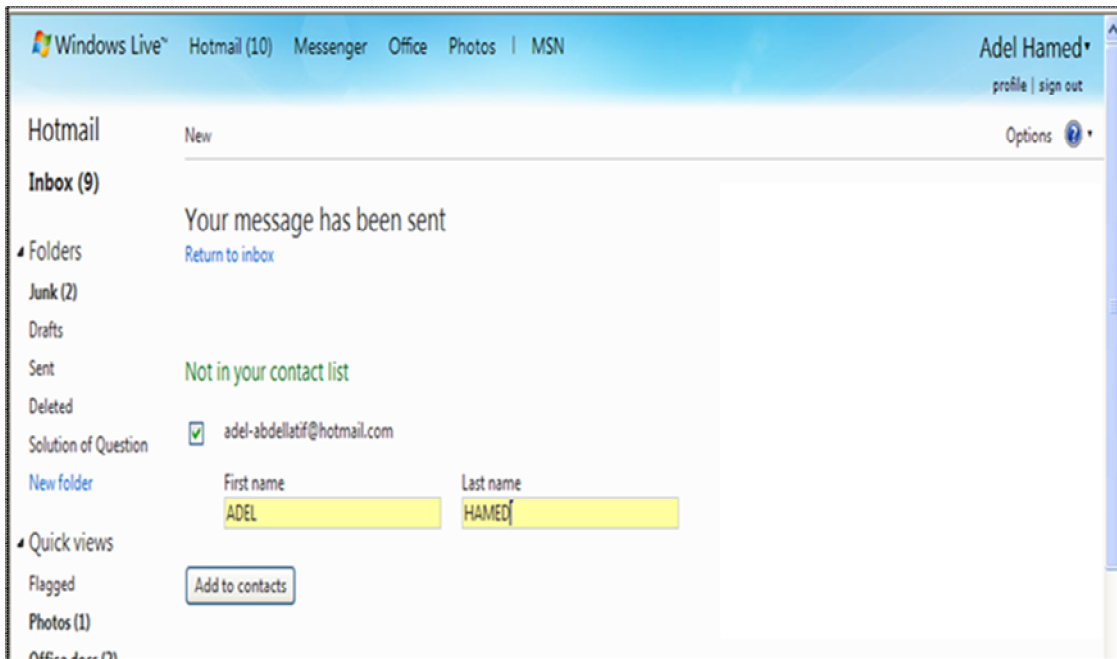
Windows Live™ Hotmail (10) Messenger Office Photos | MSN

Adel Hamed
profile | sign out

Hotmail

New

Options

Inbox (9)

Your message has been sent
Return to inbox

Folders
Junk (2)
Drafts
Sent
Deleted
Solution of Question
New folder

Not in your contact list

adel-abdellatif@hotmail.com

First name
ADEL

Last name
HAMED

Add to contacts

Quick views
Flagged
Photos (1)
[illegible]